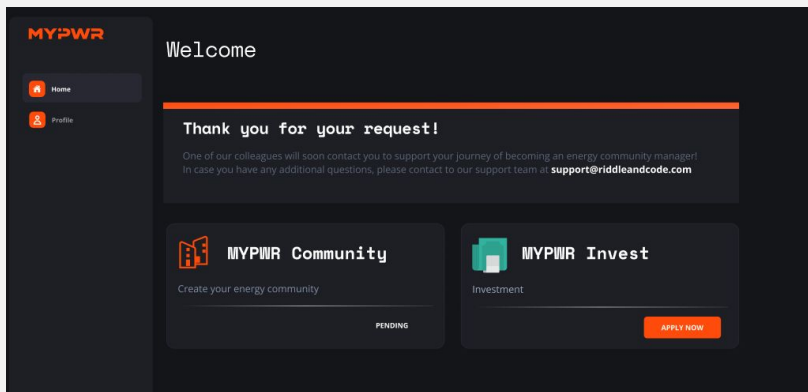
MYPWR

Home

Profile

Welcome

Thank you for your request!

One of our colleagues will soon contact you to support your journey of becoming an energy community manager! In case you have any additional questions, please contact to our support team at support@riddleandcode.com

MYPWR Community

Create your energy community

PENDING

MYPWR Invest

Investment

APPLY NOW